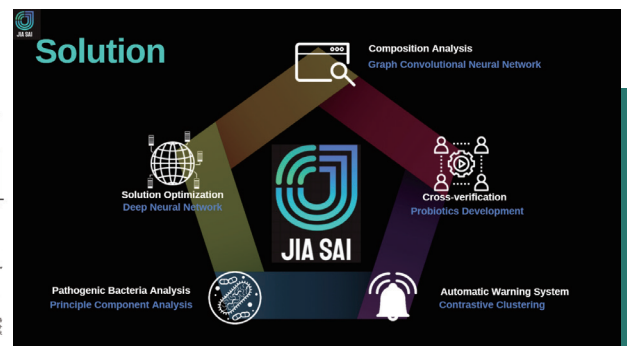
JIA SAI

Solution

Composition Analysis
Graph Convolutional Neural Network

Solution Optimization
Deep Neural Network

JIA SAI

Cross-verification
Probiotics Development

Pathogenic Bacteria Analysis
Principle Component Analysis

Automatic Warning System
Contrastive Clustering